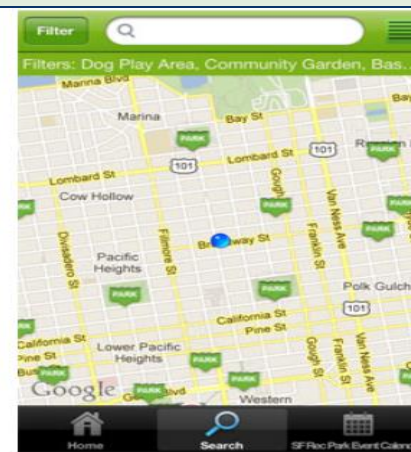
Filter

Filters: Dog Play Area, Community Garden, Bas..

Marina Blvd

Marina

Bay St

Bay

PARK

101

Lombard St

101

PARK

Lombard St

Cow Hollow

PARK

PARK

Gough St

Van Ness Ave

Broadway St

Divisadero St

Fillmore St

Franklin St

PARK

Pacific Heights

PARK

PARK

Polk Gulch

PARK

101

California St

Pine St

California St

Pine St

Lower Pacific Heights

PARK

Bush

PARK

Google

PARK

Blvd

Western

PARK

Home

Search

SF Rec Park Event Calend